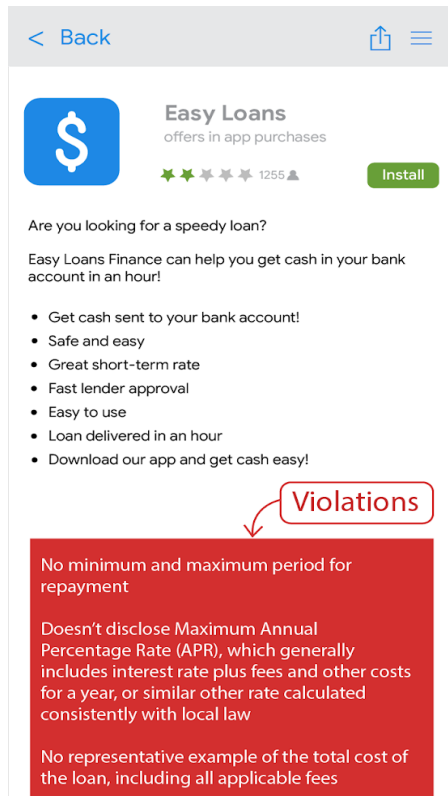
< Back

$

Easy Loans
offers in app purchases

1255

Install

Are you looking for a speedy loan?

Easy Loans Finance can help you get cash in your bank account in an hour!

- Get cash sent to your bank account!
- Safe and easy
- Great short-term rate
- Fast lender approval
- Easy to use
- Loan delivered in an hour
- Download our app and get cash easy!

Violations

No minimum and maximum period for repayment

Doesn't disclose Maximum Annual Percentage Rate (APR), which generally includes interest rate plus fees and other costs for a year, or similar other rate calculated consistently with local law

No representative example of the total cost of the loan, including all applicable fees